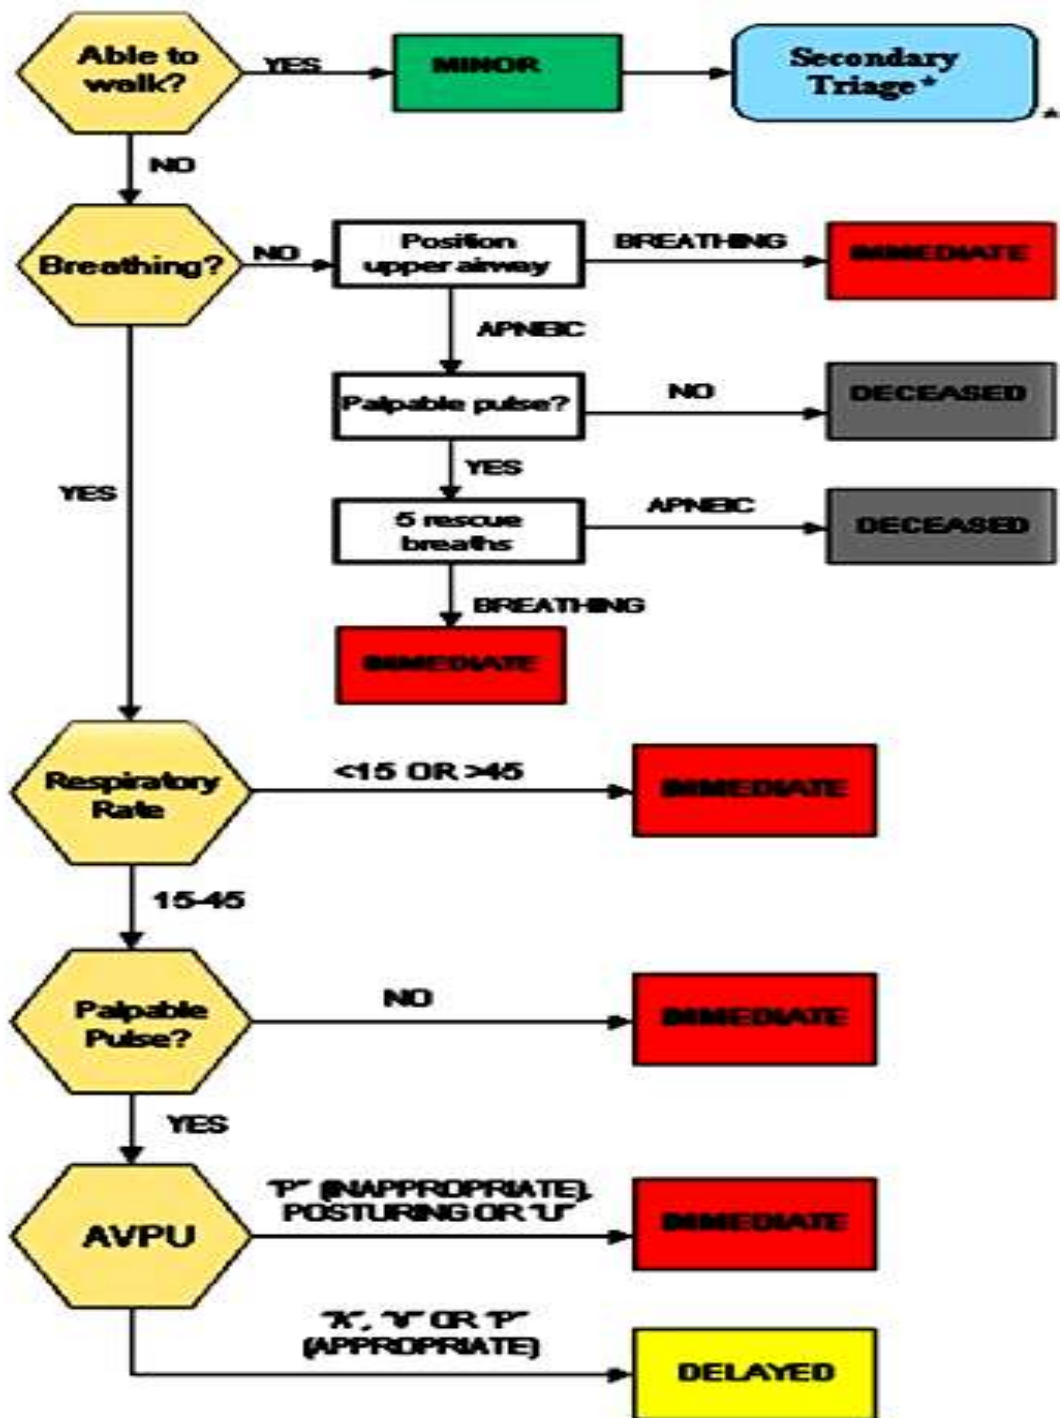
Able to walk?

YES

MINOR

Secondary Triage*

NO

Breathing?

NO

Position upper airway

BREATHING

IMMEDIATE

APNEIC

Palpable pulse?

NO

DECEASED

YES

YES

5 rescue breaths

APNEIC

DECEASED

BREATHING

IMMEDIATE

Respiratory Rate

<15 OR >45

IMMEDIATE

15-45

Palpable Pulse?

NO

IMMEDIATE

YES

AVPU

"P" (INAPPROPRIATE), POSTURING OR "U"

IMMEDIATE

"A", "V" OR "P" (APPROPRIATE)

DELAYED